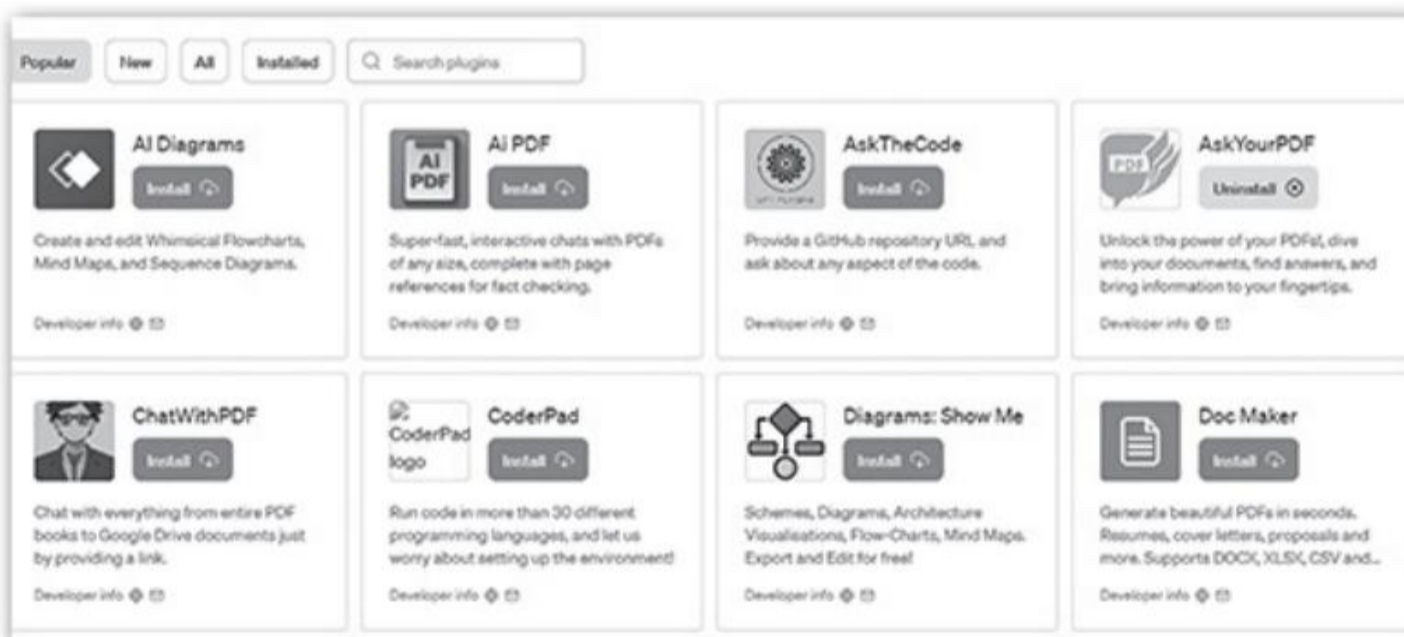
Popular New All Installed Search plugins

AI Diagrams
Install
Create and edit Whimsical Flowcharts, Mind Maps, and Sequence Diagrams.
Developer info

Ai PDF
AI PDF
Install
Super-fast, interactive chats with PDFs of any size, complete with page references for fact checking.
Developer info

AskTheCode
Install
Provide a GitHub repository URL and ask about any aspect of the code.
Developer info

AskYourPDF
PDF
Uninstall
Unlock the power of your PDFs!, dive into your documents, find answers, and bring information to your fingertips.
Developer info

ChatWithPDF
Install
Chat with everything from entire PDF books to Google Drive documents just by providing a link.
Developer info

CoderPad logo
CoderPad
Install
Run code in more than 30 different programming languages, and let us worry about setting up the environment!
Developer info

Diagrams: Show Me
Install
Schemes, Diagrams, Architecture Visualisations, Flow-Charts, Mind Maps. Export and Edit for free!
Developer info

Doc Maker
Install
Generate beautiful PDFs in seconds. Resumes, cover letters, proposals and more. Supports DOCX, XLSX, CSV and...
Developer info